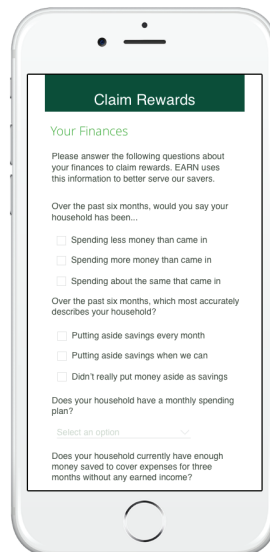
Claim Rewards

Your Finances

Please answer the following questions about your finances to claim rewards. EARN uses this information to better serve our savers.

Over the past six months, would you say your household has been...

Spending less money than came in

Spending more money than came in

Spending about the same that came in

Over the past six months, which most accurately describes your household?

Putting aside savings every month

Putting aside savings when we can

Didn't really put money aside as savings

Does your household have a monthly spending plan?

Select an option

Does your household currently have enough money saved to cover expenses for three months without any earned income?